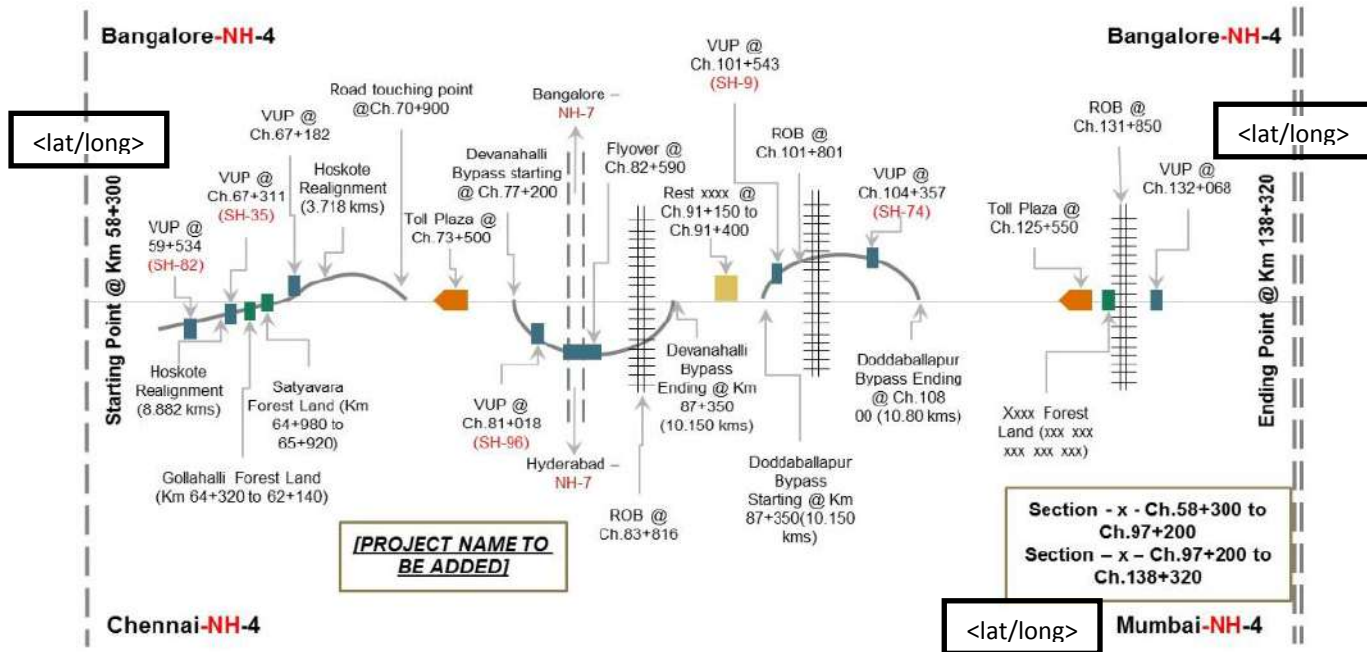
Bangalore-NH-4

Bangalore-NH-4

<lat/long>

<lat/long>

Starting Point @ Km 58+300

VUP @ 59+534 (SH-82)

VUP @ Ch.67+311 (SH-35)

VUP @ Ch.67+182

Hoskote Realignment (3.718 kms)

Road touching point @Ch.70+900

Toll Plaza @ Ch.73+500

Devanahalli Bypass starting @ Ch.77+200

Bangalore – NH-7

Flyover @ Ch.82+590

Rest xxxx @ Ch.91+150 to Ch.91+400

VUP @ Ch.101+543 (SH-9)

ROB @ Ch.101+801

VUP @ Ch.104+357 (SH-74)

Toll Plaza @ Ch.125+550

ROB @ Ch.131+850

VUP @ Ch.132+068

Ending Point @ Km 138+320

Hoskote Realignment (8.882 kms)

Satyavara Forest Land (Km 64+980 to 65+920)

Gollahalli Forest Land (Km 64+320 to 62+140)

VUP @ Ch.81+018 (SH-96)

Hyderabad – NH-7

ROB @ Ch.83+816

Devanahalli Bypass Ending @ Km 87+350 (10.150 kms)

Doddaballapur Bypass Starting @ Km 87+350(10.150 kms)

Doddaballapur Bypass Ending @ Ch.108 00 (10.80 kms)

Xxxx Forest Land (xxx xxx xxx xxx xxx)

[PROJECT NAME TO BE ADDED]

Section - x - Ch.58+300 to Ch.97+200
Section – x – Ch.97+200 to Ch.138+320

Chennai-NH-4

<lat/long>

Mumbai-NH-4